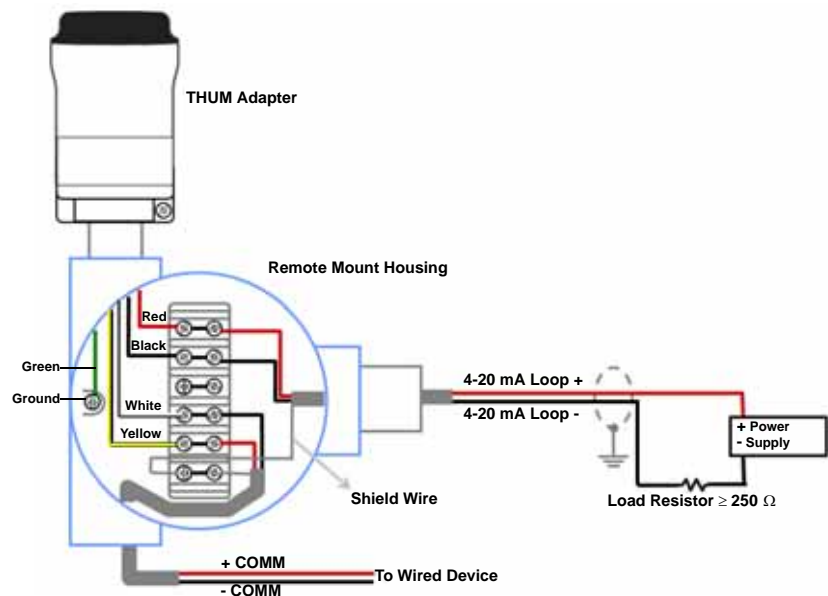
THUM Adapter

Remote Mount Housing

Red

Black

Green

Ground

White

Yellow

Shield Wire

4-20 mA Loop +

4-20 mA Loop -

+ Power
- Supply

Load Resistor $\geq$ 250 $\Omega$

+ COMM

To Wired Device

- COMM